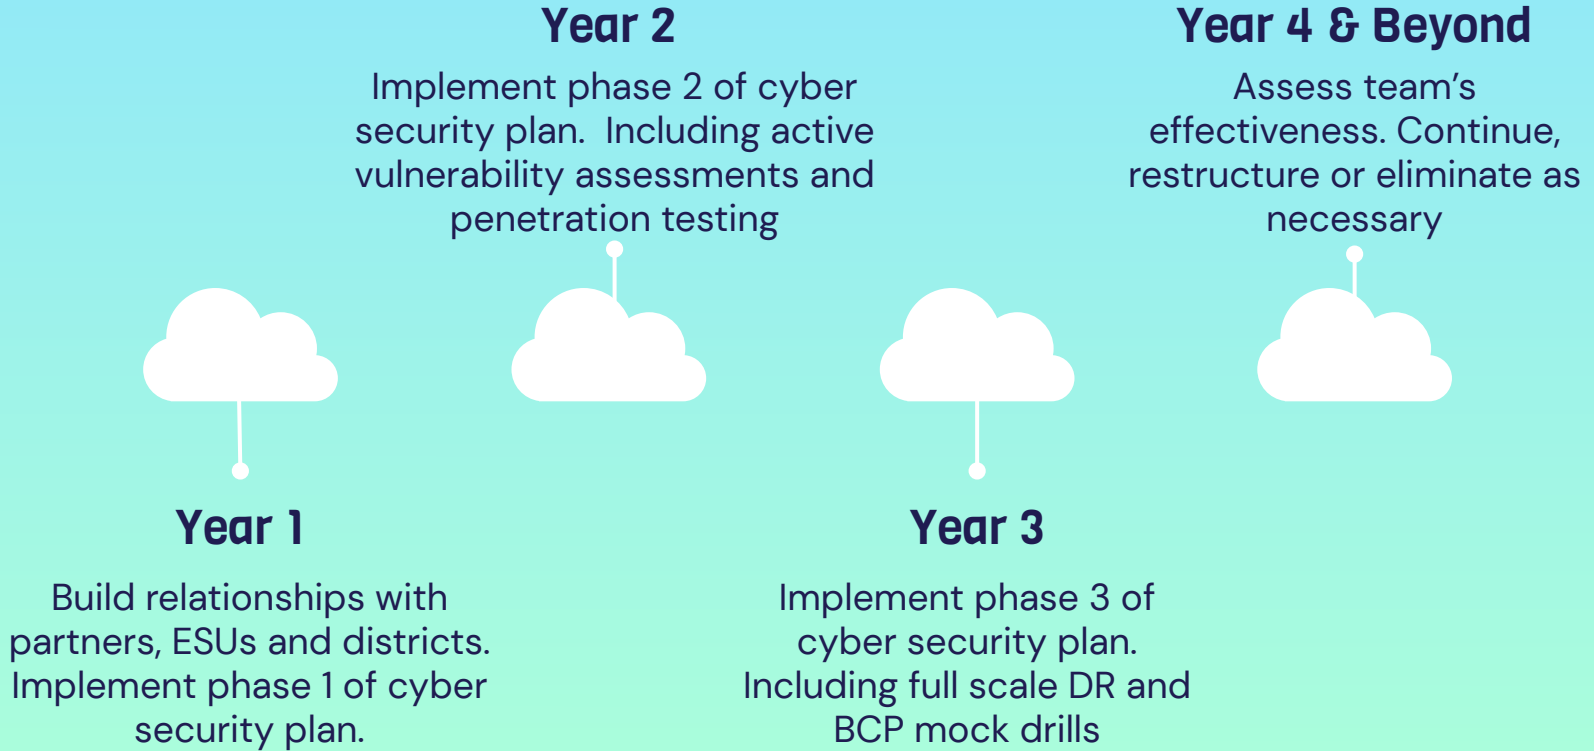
Year 1

Build relationships with partners, ESUs and districts. Implement phase 1 of cyber security plan.

Year 2

Implement phase 2 of cyber security plan.  Including active vulnerability assessments and penetration testing

Year 3

Implement phase 3 of cyber security plan. Including full scale DR and BCP mock drills

Year 4 & Beyond

Assess team's effectiveness. Continue, restructure or eliminate as necessary